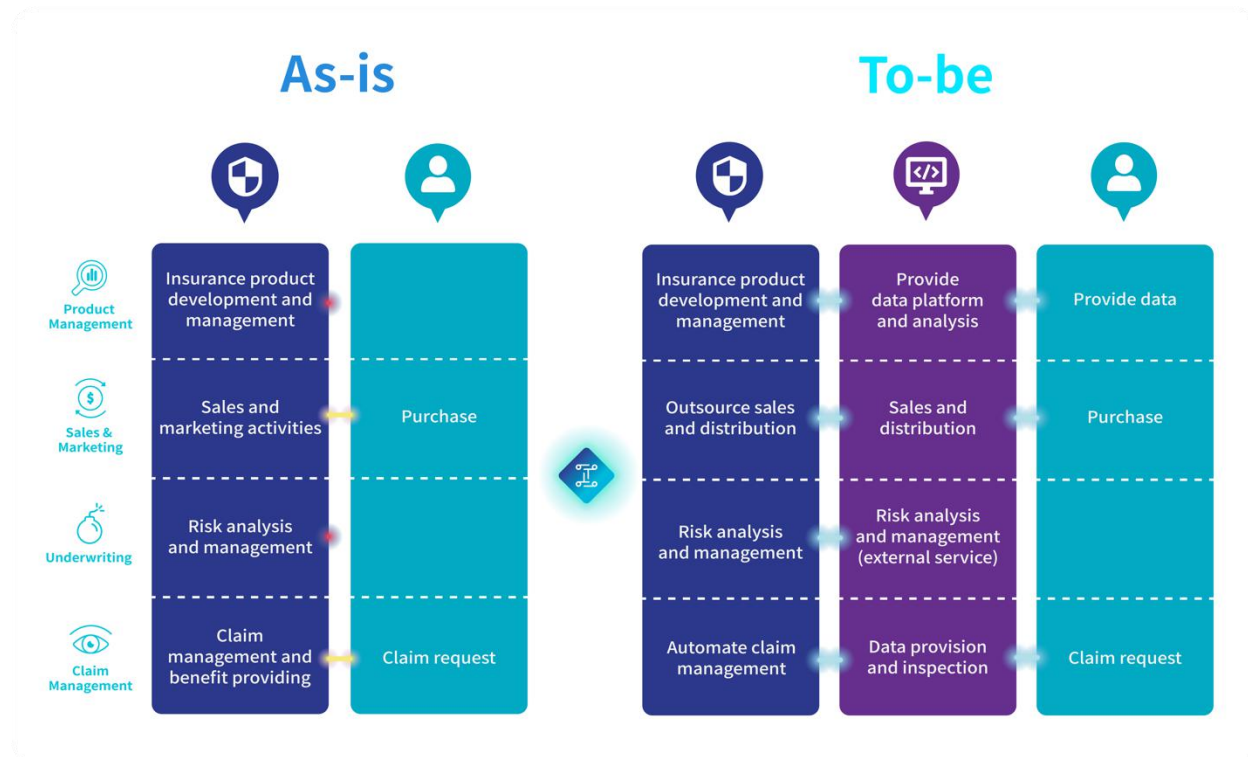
As-is

To-be

Product Management

Sales & Marketing

Underwriting

Claim Management

| Insurance product development and management | |
|---|---|
| Sales and marketing activities | Purchase |
| Risk analysis and management | |
| Claim management and benefit providing | Claim request |

| Insurance product development and management | Provide data platform and analysis | Provide data |
|---|---|---|
| Outsource sales and distribution | Sales and distribution | Purchase |
| Risk analysis and management | Risk analysis and management (external service) | |
| Automate claim management | Data provision and inspection | Claim request |